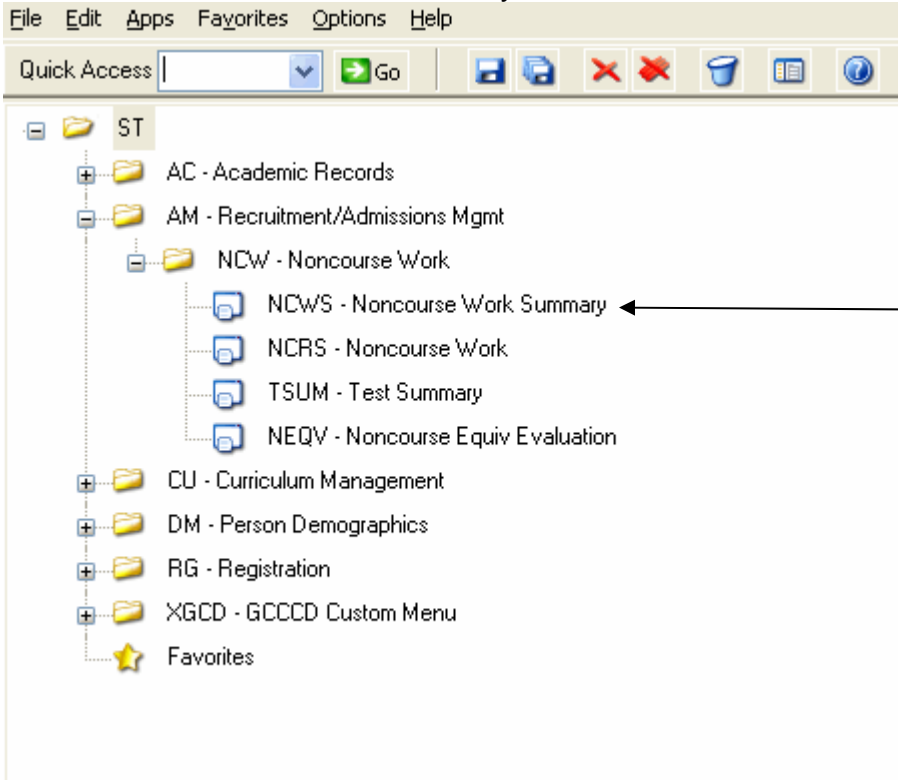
File Edit Apps Favorites Options Help

Quick Access Go

ST

AC - Academic Records

AM - Recruitment/Admissions Mgmt

NCW - Noncourse Work

NCWS - Noncourse Work Summary

NCRS - Noncourse Work

TSUM - Test Summary

NEQV - Noncourse Equiv Evaluation

CU - Curriculum Management

DM - Person Demographics

RG - Registration

XGCD - GCCCD Custom Menu

Favorites